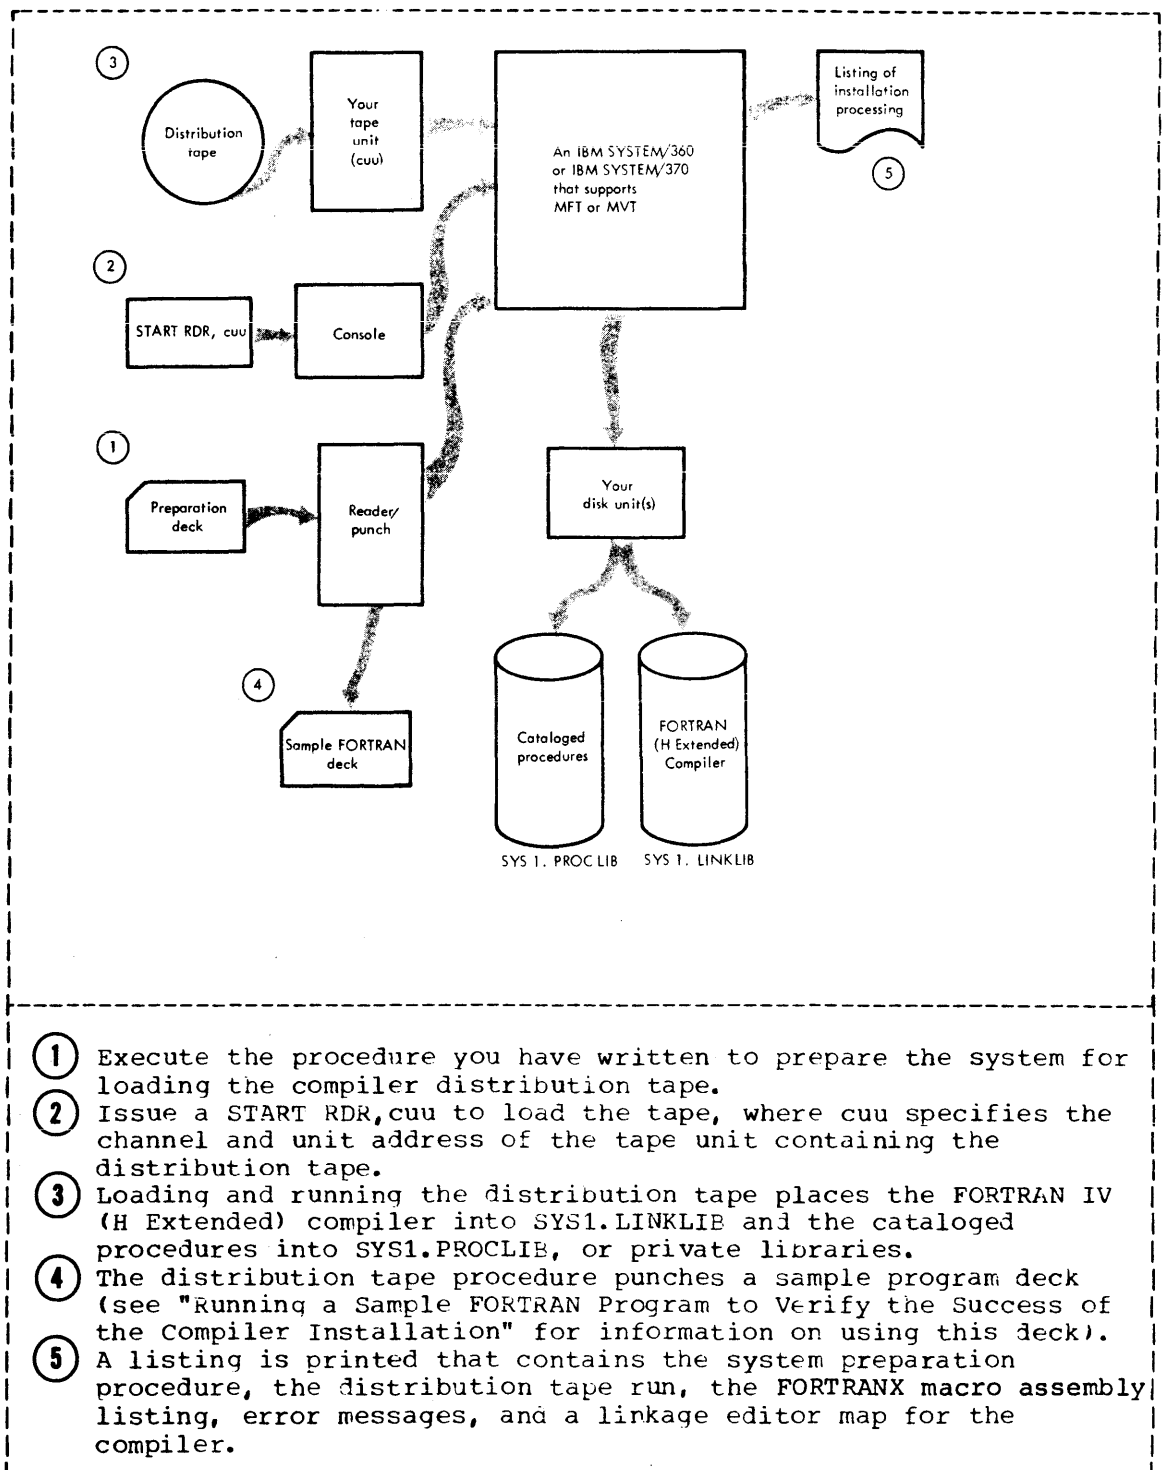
③

Distribution tape

Your tape unit (cuu)

An IBM SYSTEM/360 or IBM SYSTEM/370 that supports MFT or MVT

Listing of installation processing

⑤

②

START RDR, cuu

Console

①

Preparation deck

Reader/ punch

Your disk unit(s)

④

Sample FORTRAN deck

Cataloged procedures

FORTRAN (H Extended) Compiler

SYS 1. PROCLIB

SYS 1. LINKLIB

① Execute the procedure you have written to prepare the system for loading the compiler distribution tape.
② Issue a START RDR,cuu to load the tape, where cuu specifies the channel and unit address of the tape unit containing the distribution tape.
③ Loading and running the distribution tape places the FORTRAN IV (H Extended) compiler into SYS1.LINKLIB and the cataloged procedures into SYS1.PROCLIB, or private libraries.
④ The distribution tape procedure punches a sample program deck (see "Running a Sample FORTRAN Program to Verify the Success of the Compiler Installation" for information on using this deck).
⑤ A listing is printed that contains the system preparation procedure, the distribution tape run, the FORTRANX macro assembly listing, error messages, and a linkage editor map for the compiler.